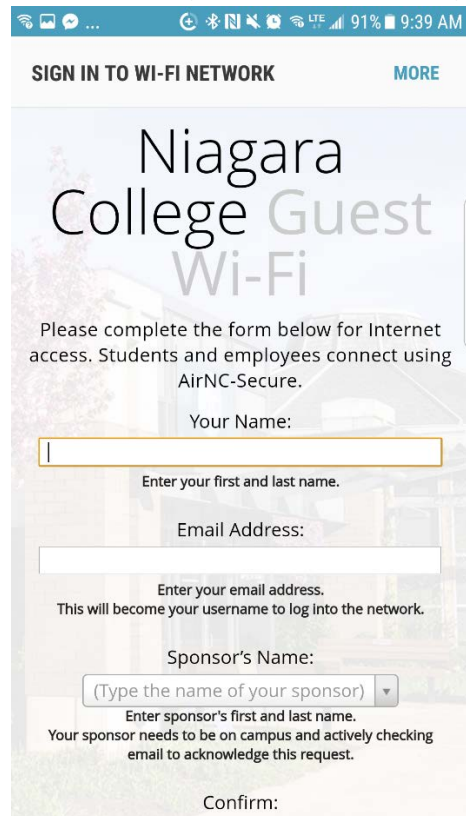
91% 9:39 AM

SIGN IN TO WI-FI NETWORK

MORE

Niagara College Guest Wi-Fi

Please complete the form below for Internet access. Students and employees connect using AirNC-Secure.

Your Name:

Enter your first and last name.

Email Address:

Enter your email address.
This will become your username to log into the network.

Sponsor's Name:

(Type the name of your sponsor)

Enter sponsor's first and last name.
Your sponsor needs to be on campus and actively checking email to acknowledge this request.

Confirm: